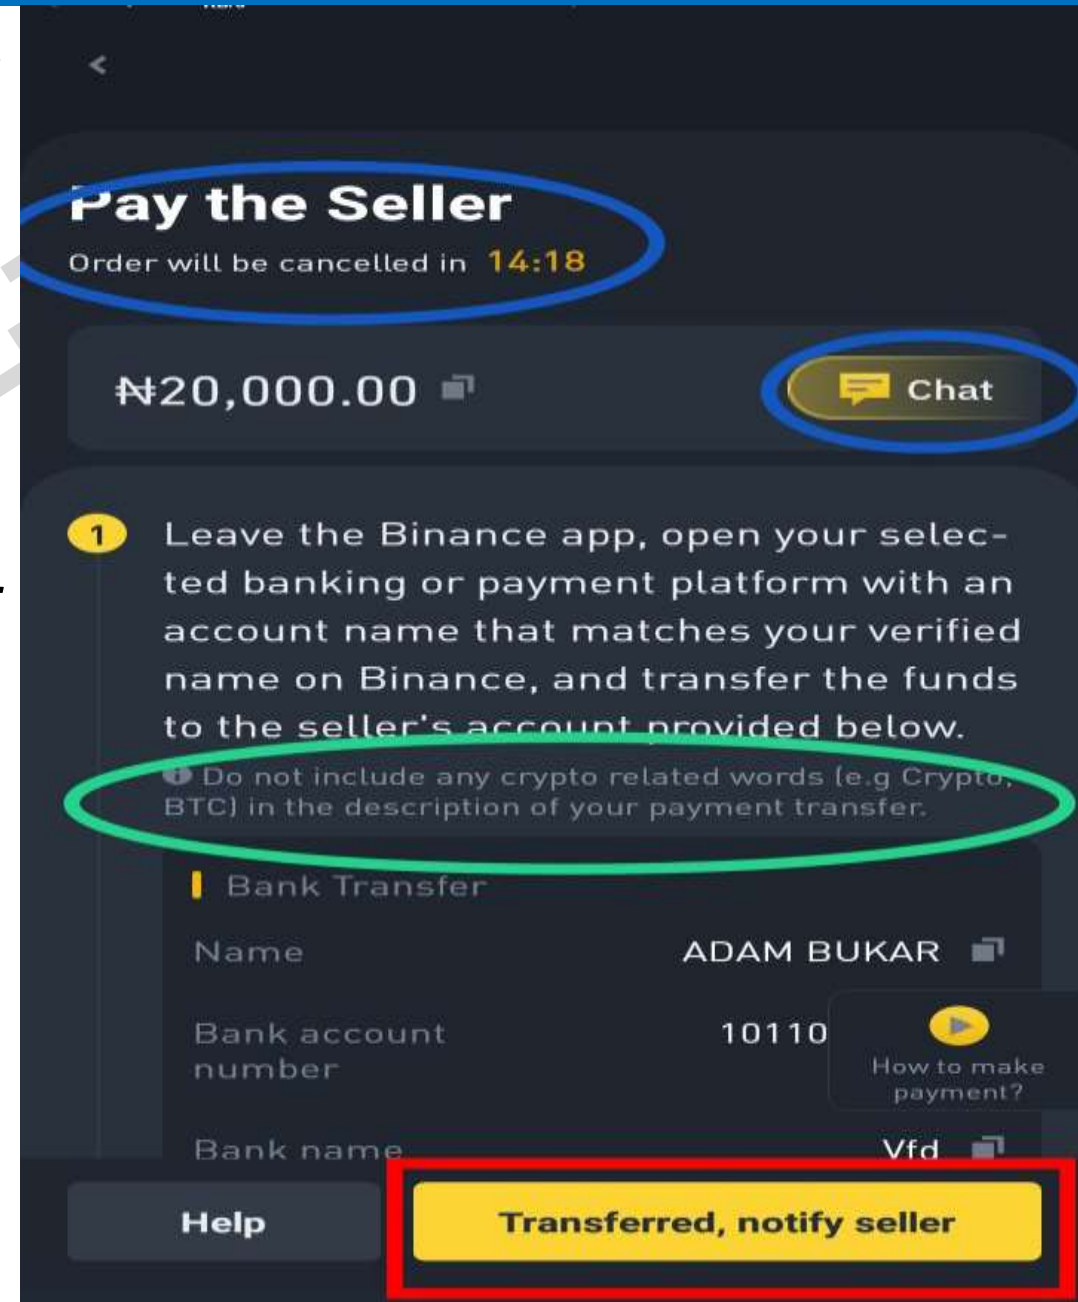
Pay the Seller
Order will be cancelled in 14:18

₦20,000.00

Chat

1 Leave the Binance app, open your selected banking or payment platform with an account name that matches your verified name on Binance, and transfer the funds to the seller's account provided below.

Do not include any crypto related words (e.g Crypto, BTC) in the description of your payment transfer.

Bank Transfer

Name ADAM BUKAR

Bank account number 10110

How to make payment?

Bank name Vfd

Help

Transferred, notify seller